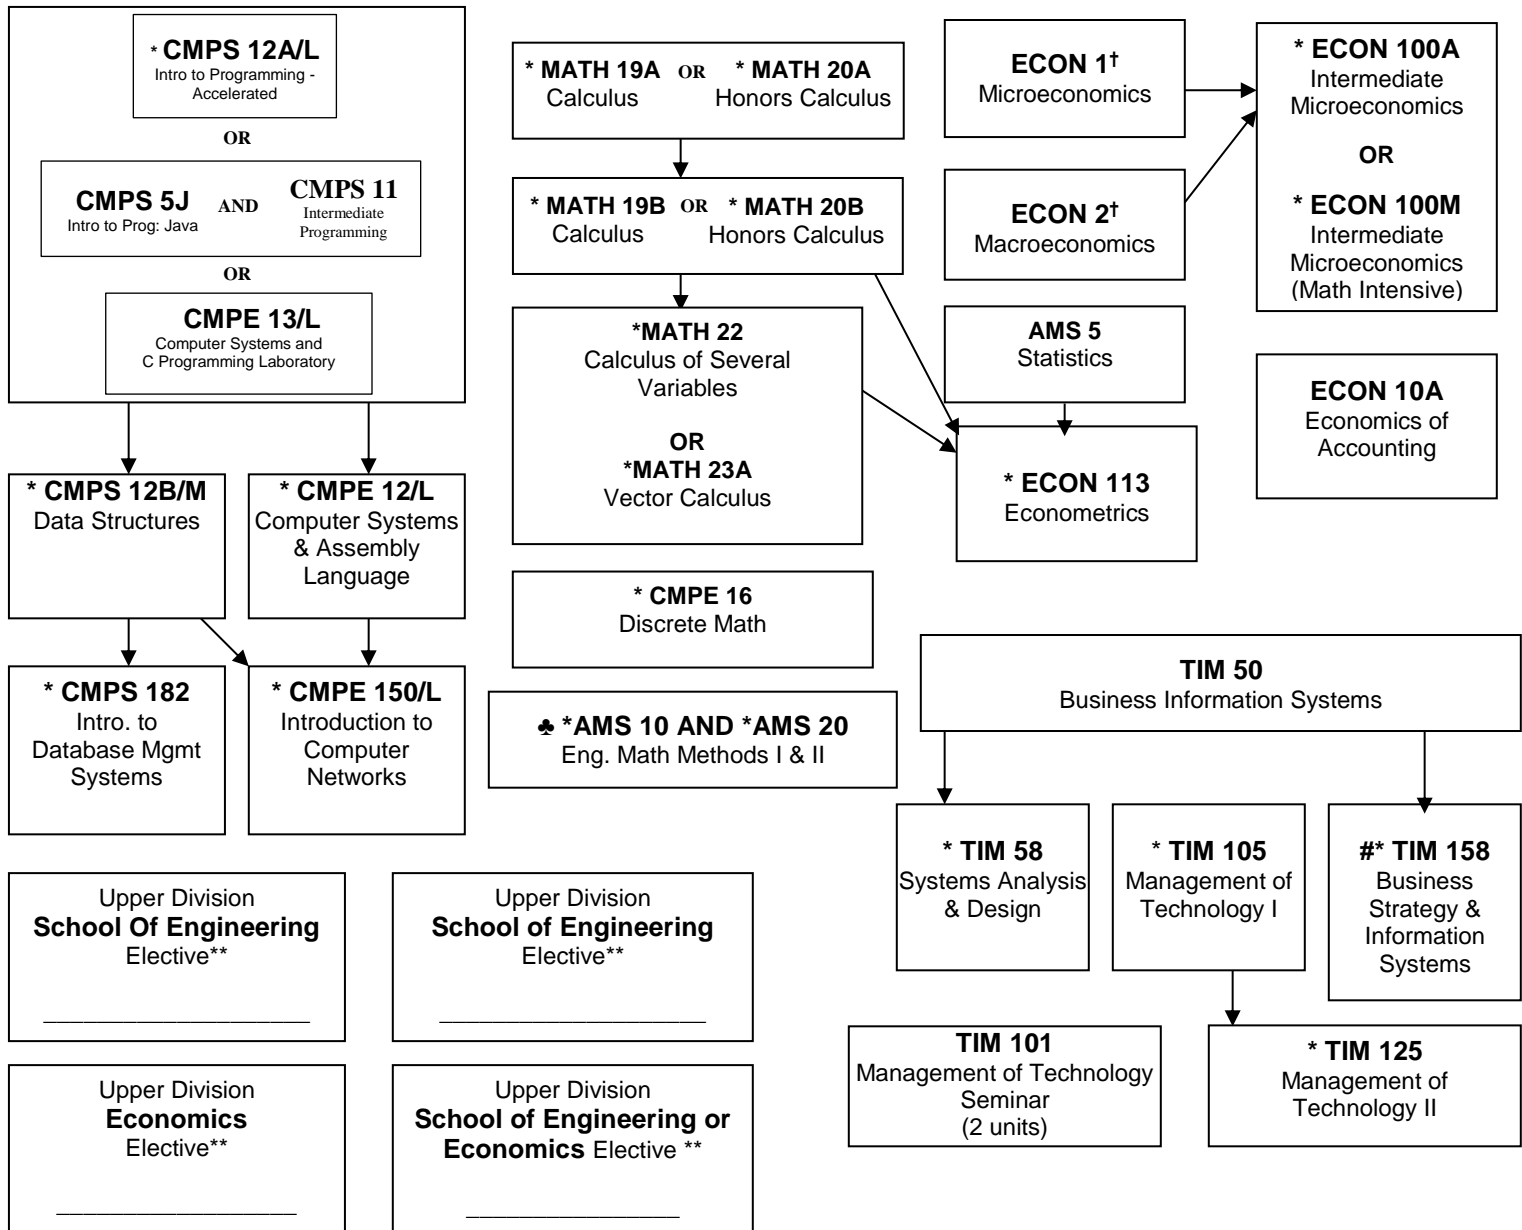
* CMPS 12A/L
Intro to Programming - Accelerated

OR

CMPS 5J
Intro to Prog: Java

AND

CMPS 11
Intermediate Programming

OR

CMPE 13/L
Computer Systems and C Programming Laboratory

* CMPS 12B/M
Data Structures

* CMPE 12/L
Computer Systems & Assembly Language

* CMPS 182
Intro. to Database Mgmt Systems

* CMPE 150/L
Introduction to Computer Networks

* MATH 19A
Calculus

OR

* MATH 20A
Honors Calculus

* MATH 19B
Calculus

OR

* MATH 20B
Honors Calculus

*MATH 22
Calculus of Several Variables

OR

*MATH 23A
Vector Calculus

* CMPE 16
Discrete Math

♣ *AMS 10 AND *AMS 20
Eng. Math Methods I & II

ECON 1†
Microeconomics

ECON 2†
Macroeconomics

AMS 5
Statistics

* ECON 113
Econometrics

* ECON 100A
Intermediate Microeconomics

OR

* ECON 100M
Intermediate Microeconomics (Math Intensive)

ECON 10A
Economics of Accounting

TIM 50
Business Information Systems

* TIM 58
Systems Analysis & Design

* TIM 105
Management of Technology I

#* TIM 158
Business Strategy & Information Systems

TIM 101
Management of Technology Seminar
(2 units)

* TIM 125
Management of Technology II

Upper Division
School Of Engineering
Elective**
___________________

Upper Division
School of Engineering
Elective**
___________________

Upper Division
Economics
Elective**
___________________

Upper Division
School of Engineering or Economics Elective **
___________________